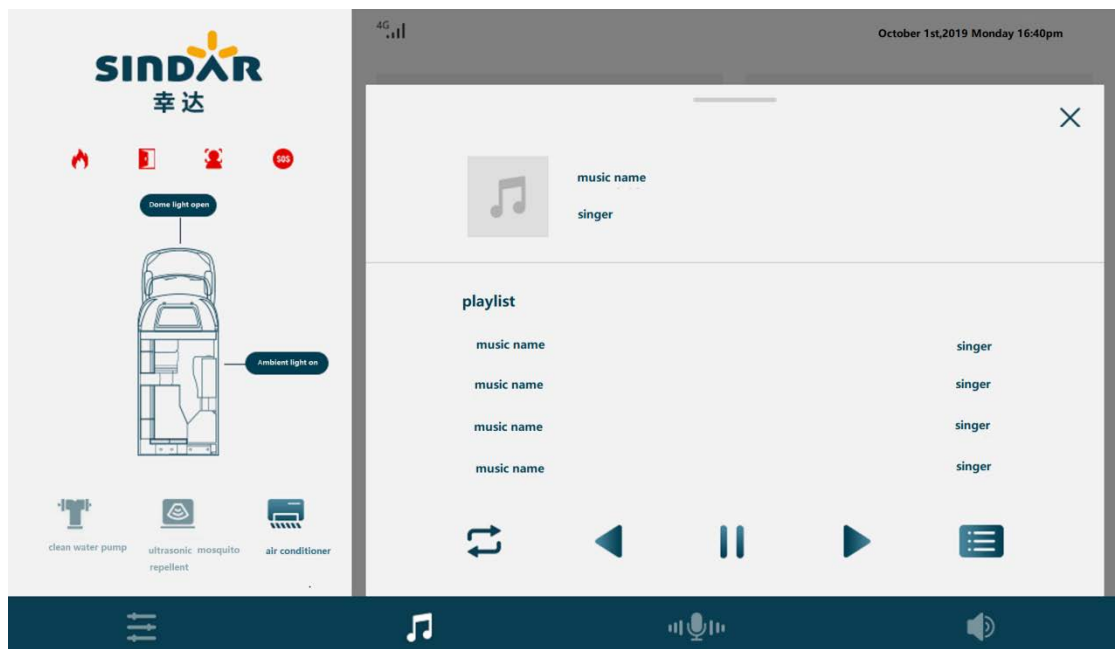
SINDAR
幸达

SOS

Dome light open

Ambient light on

clean water pump

ultrasonic mosquito repellent

air conditioner

4G

October 1st,2019 Monday 16:40pm

music name

singer

playlist

| music name | singer |
|---|---|
| music name | singer |
| music name | singer |
| music name | singer |
| music name | singer |